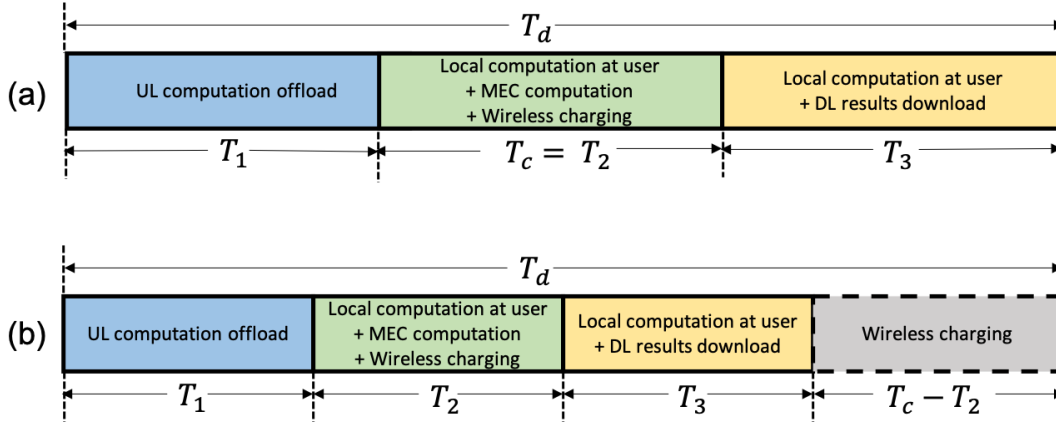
$T_d$

(a)

UL computation offload

Local computation at user + MEC computation + Wireless charging

Local computation at user + DL results download

$T_1$

$T_c = T_2$

$T_3$

$T_d$

(b)

UL computation offload

Local computation at user + MEC computation + Wireless charging

Local computation at user + DL results download

Wireless charging

$T_1$

$T_2$

$T_3$

$T_c - T_2$